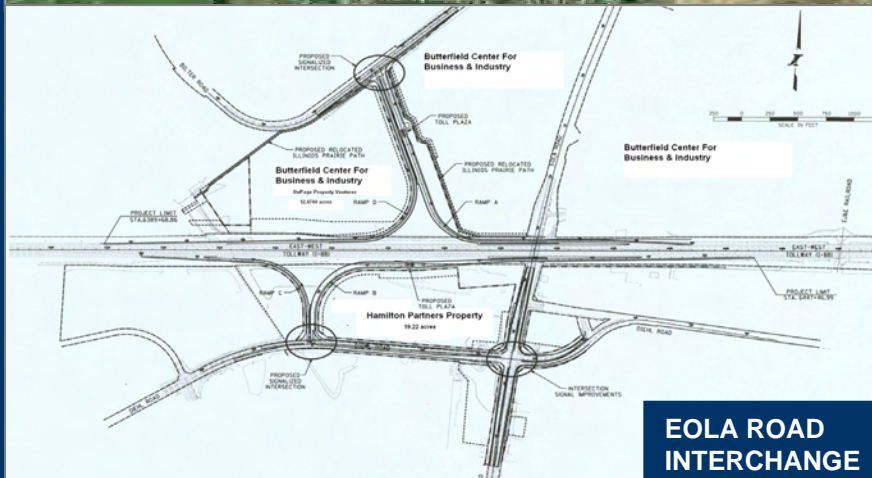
PROPOSED SIGNALIZED INTERSECTION

BILTER ROAD

Butterfield Center For Business & Industry

PROPOSED TOLL PLAZA

EOLA ROAD

250 0 250 500 750 1000
SCALE IN FEET

Butterfield Center For Business & Industry

PROPOSED RELOCATED ILLINOIS PRAIRIE PATH

Butterfield Center For Business & Industry

DuPage Property Venture

12.6744 acres

PROPOSED RELOCATED ILLINOIS PRAIRIE PATH

PROJECT LIMIT STA.6389+68.86

RAMP D

RAMP A

EJ&E RAILROAD

EAST-WEST TOLLWAY (I-88)

EAST-WEST TOLLWAY (I-88)

RAMP C

RAMP B

PROPOSED TOLL PLAZA

PROJECT LIMIT STA.6447+46.95

Hamilton Partners Property

19.22 acres

DIEHL ROAD

PROPOSED SIGNALIZED INTERSECTION

DIEHL ROAD

INTERSECTION SIGNAL IMPROVEMENTS

EOLA ROAD INTERCHANGE